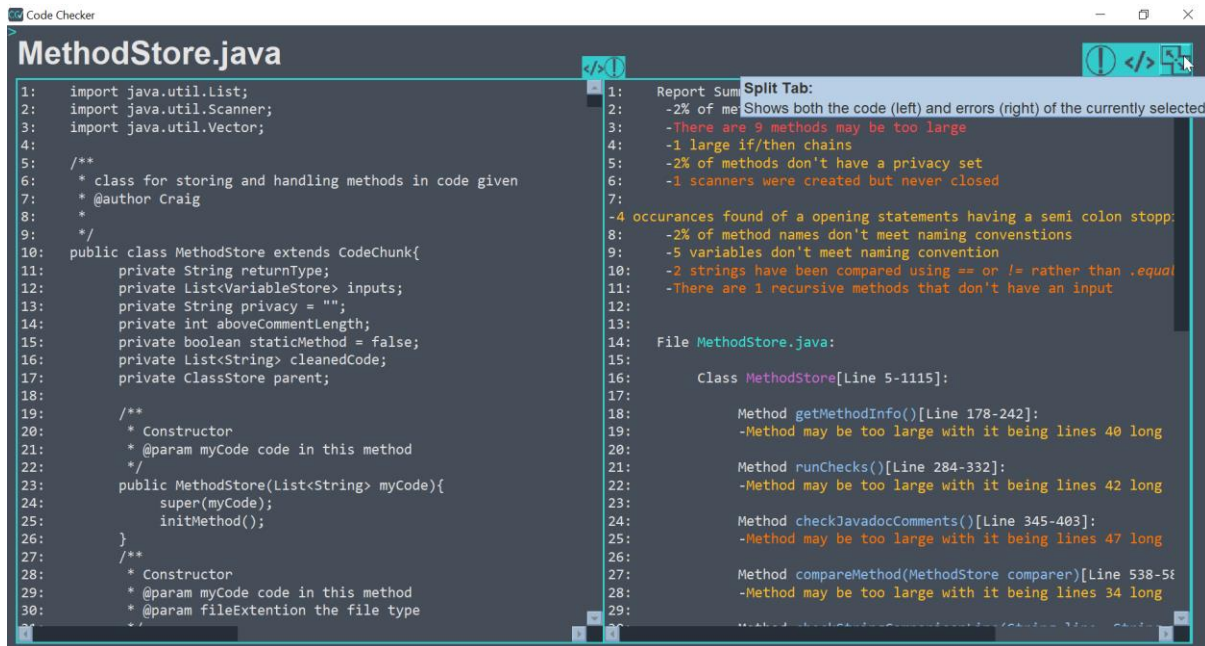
Code Checker

MethodStore.java

1: import java.util.List;
2: import java.util.Scanner;
3: import java.util.Vector;
4:
5: /**
6: * class for storing and handling methods in code given
7: * @author Craig
8: *
9: */
10: public class MethodStore extends CodeChunk{
11: private String returnType;
12: private List<VariableStore> inputs;
13: private String privacy = "";
14: private int aboveCommentLength;
15: private boolean staticMethod = false;
16: private List<String> cleanedCode;
17: private ClassStore parent;
18:
19: /**
20: * Constructor
21: * @param myCode code in this method
22: */
23: public MethodStore(List<String> myCode){
24: super(myCode);
25: initMethod();
26: }
27: /**
28: * Constructor
29: * @param myCode code in this method
30: * @param fileExtention the file type

1: Report Sum
2: -2% of me
3: -There are 9 methods may be too large
4: -1 large if/then chains
5: -2% of methods don't have a privacy set
6: -1 scanners were created but never closed
7:
-4 occurances found of a opening statements having a semi colon stopp
8: -2% of method names don't meet naming convenstions
9: -5 variables don't meet naming convention
10: -2 strings have been compared using == or != rather than .equal
11: -There are 1 recursive methods that don't have an input
12:
13:
14: File MethodStore.java:
15:
16: Class MethodStore[Line 5-1115]:
17:
18: Method getMethodInfo()[Line 178-242]:
19: -Method may be too large with it being lines 40 long
20:
21: Method runChecks()[Line 284-332]:
22: -Method may be too large with it being lines 42 long
23:
24: Method checkJavadocComments()[Line 345-403]:
25: -Method may be too large with it being lines 47 long
26:
27: Method compareMethod(MethodStore comparer)[Line 538-58
28: -Method may be too large with it being lines 34 long
29:

Split Tab:
Shows both the code (left) and errors (right) of the currently selected